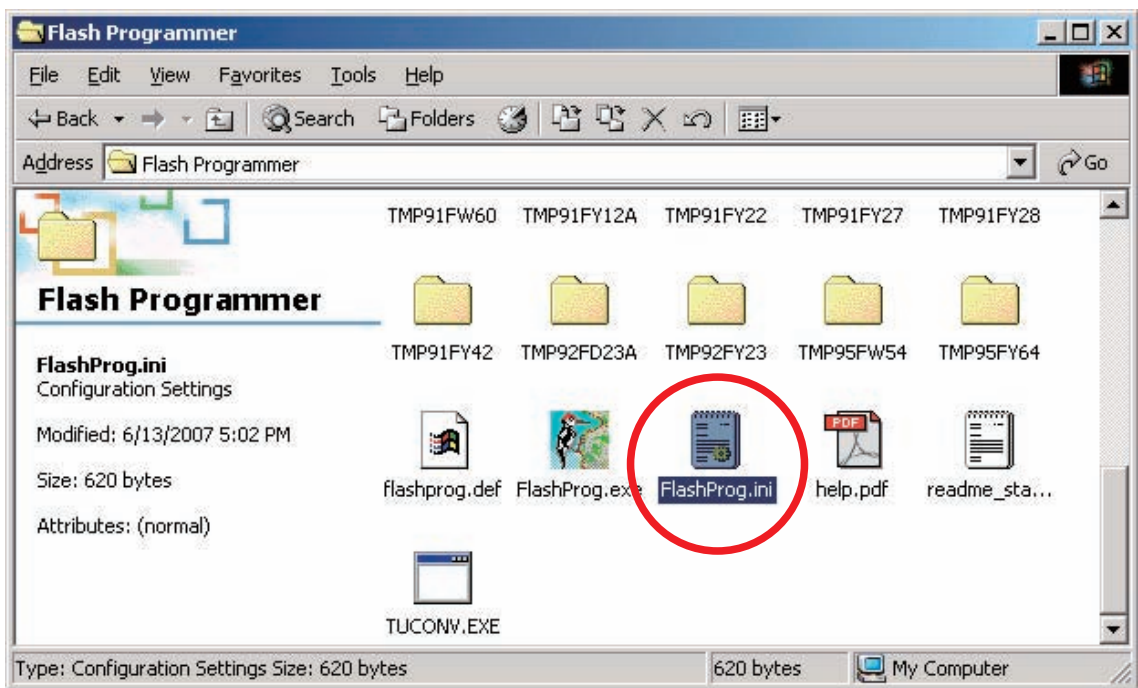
Flash Programmer

File Edit View Favorites Tools Help

Back Search Folders

Address Flash Programmer Go

Flash Programmer

FlashProg.ini
Configuration Settings

Modified: 6/13/2007 5:02 PM

Size: 620 bytes

Attributes: (normal)

TMP91FW60 TMP91FY12A TMP91FY22 TMP91FY27 TMP91FY28

TMP91FY42 TMP92FD23A TMP92FY23 TMP95FW54 TMP95FY64

flashprog.def FlashProg.exe FlashProg.ini help.pdf readme_sta...

TUCONV.EXE

PDF

Type: Configuration Settings Size: 620 bytes 620 bytes My Computer